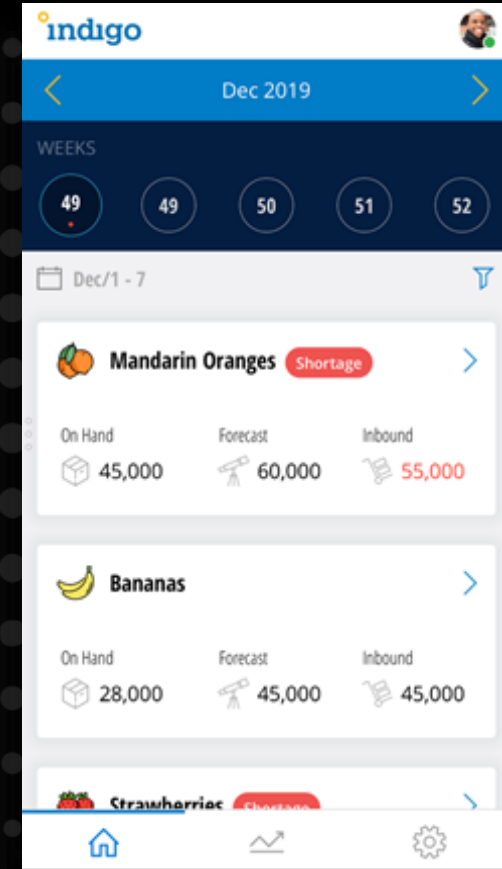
indigo

Dec 2019

WEEKS

49 49 50 51 52

Dec/1 - 7

Mandarin Oranges Shortage

On Hand 45,000

Forecast 60,000

Inbound 55,000

Bananas

On Hand 28,000

Forecast 45,000

Inbound 45,000

Strawberries Shortage